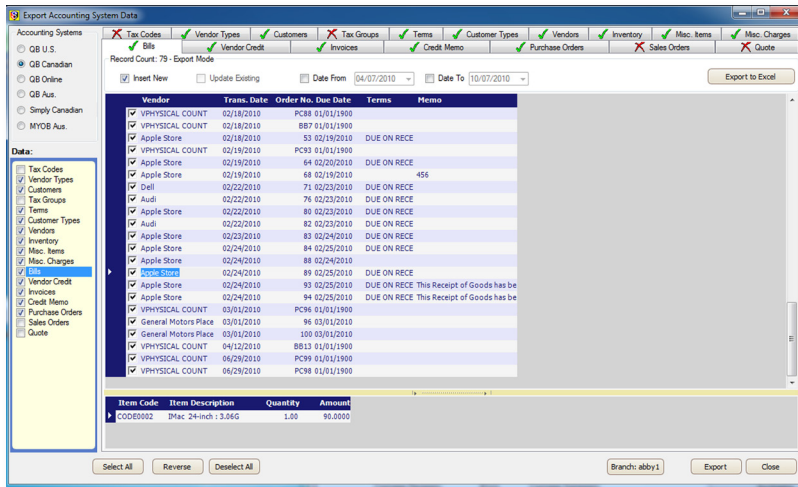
Export Accounting System Data

Accounting Systems
QB U.S.
QB Canadian
QB Online
QB Aus.
Simply Canadian
MYOB Aus.

Data:
Tax Codes
Vendor Types
Customers
Tax Groups
Terms
Customer Types
Vendors
Inventory
Misc. Items
Misc. Charges
Bills
Vendor Credit
Invoices
Credit Memo
Purchase Orders
Sales Orders
Quote

Tax Codes | Vendor Types | Customers | Tax Groups | Terms | Customer Types | Vendors | Inventory | Misc. Items | Misc. Charges
Bills | Vendor Credit | Invoices | Credit Memo | Purchase Orders | Sales Orders | Quote

Record Count : 79 - Export Mode

Insert New | Update Existing | Date From 04/07/2010 | Date To 10/07/2010 | Export to Excel

| Vendor | Trans. Date | Order No. | Due Date | Terms | Memo |
|---|---|---|---|---|---|
| VPHYSICAL COUNT | 02/18/2010 | PC88 | 01/01/1900 | | |
| VPHYSICAL COUNT | 02/18/2010 | BB7 | 01/01/1900 | | |
| Apple Store | 02/18/2010 | 53 | 02/19/2010 | DUE ON RECE | |
| VPHYSICAL COUNT | 02/18/2010 | PC93 | 01/01/1900 | | |
| Apple Store | 02/19/2010 | 64 | 02/20/2010 | DUE ON RECE | |
| Apple Store | 02/19/2010 | 68 | 02/19/2010 | | 456 |
| Dell | 02/22/2010 | 71 | 02/23/2010 | DUE ON RECE | |
| Audi | 02/22/2010 | 76 | 02/23/2010 | DUE ON RECE | |
| Apple Store | 02/22/2010 | 80 | 02/23/2010 | DUE ON RECE | |
| Audi | 02/22/2010 | 82 | 02/23/2010 | DUE ON RECE | |
| Apple Store | 02/23/2010 | 83 | 02/24/2010 | DUE ON RECE | |
| Apple Store | 02/24/2010 | 84 | 02/25/2010 | DUE ON RECE | |
| Apple Store | 02/24/2010 | 88 | 02/24/2010 | | |
| Apple Store | 02/24/2010 | 89 | 02/25/2010 | DUE ON RECE | |
| Apple Store | 02/24/2010 | 93 | 02/25/2010 | DUE ON RECE | This Receipt of Goods has be |
| Apple Store | 02/24/2010 | 94 | 02/25/2010 | DUE ON RECE | This Receipt of Goods has be |
| VPHYSICAL COUNT | 03/01/2010 | PC96 | 01/01/1900 | | |
| General Motors Place | 03/01/2010 | 96 | 03/01/2010 | | |
| General Motors Place | 03/01/2010 | 100 | 03/01/2010 | | |
| VPHYSICAL COUNT | 04/12/2010 | BB13 | 01/01/1900 | | |
| VPHYSICAL COUNT | 06/29/2010 | PC99 | 01/01/1900 | | |
| VPHYSICAL COUNT | 06/29/2010 | PC98 | 01/01/1900 | | |

| Item Code | Item Description | Quantity | Amount |
|---|---|---|---|
| CODE0002 | IMac 24-inch : 3.06G | 1.00 | 90.0000 |

Select All | Reverse | Deselect All | Branch: abby1 | Export | Close